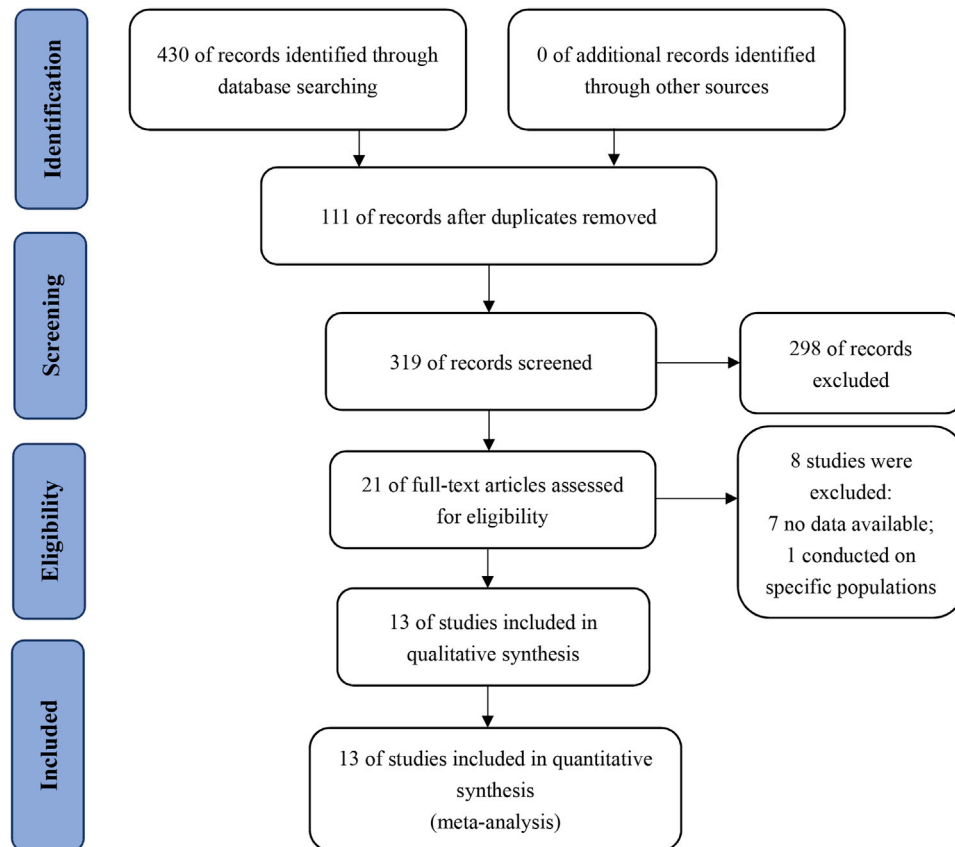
Identification

430 of records identified through database searching

0 of additional records identified through other sources

111 of records after duplicates removed

Screening

319 of records screened

298 of records excluded

Eligibility

21 of full-text articles assessed for eligibility

8 studies were excluded:
7 no data available;
1 conducted on specific populations

13 of studies included in qualitative synthesis

Included

13 of studies included in quantitative synthesis
(meta-analysis)